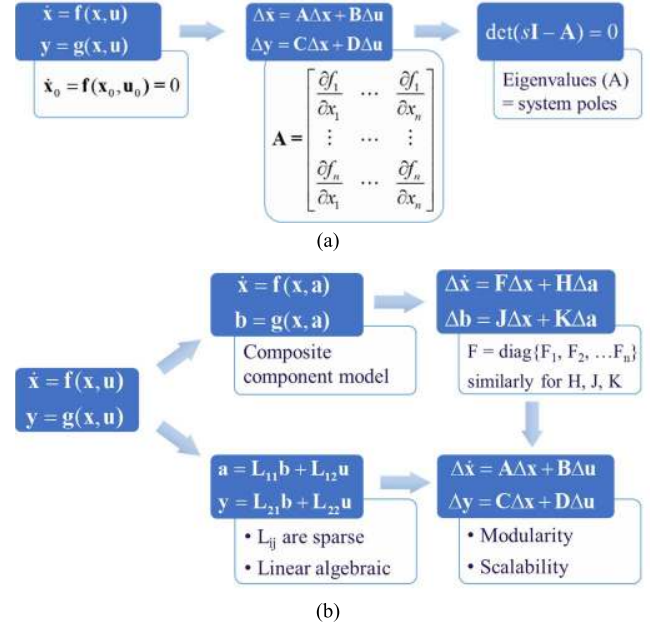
$\dot{\mathbf{x}} = \mathbf{f}(\mathbf{x}, \mathbf{u})$
$\mathbf{y} = \mathbf{g}(\mathbf{x}, \mathbf{u})$

$\dot{\mathbf{x}}_0 = \mathbf{f}(\mathbf{x}_0, \mathbf{u}_0) = 0$

$\Delta\dot{\mathbf{x}} = \mathbf{A}\Delta\mathbf{x} + \mathbf{B}\Delta\mathbf{u}$
$\Delta\mathbf{y} = \mathbf{C}\Delta\mathbf{x} + \mathbf{D}\Delta\mathbf{u}$

$\mathbf{A} = \begin{bmatrix} \frac{\partial f_1}{\partial x_1} & \cdots & \frac{\partial f_1}{\partial x_n} \\ \vdots & \cdots & \vdots \\ \frac{\partial f_n}{\partial x_1} & \cdots & \frac{\partial f_n}{\partial x_n} \end{bmatrix}$

$\det(s\mathbf{I} - \mathbf{A}) = 0$

Eigenvalues (A) = system poles

(a)

$\dot{\mathbf{x}} = \mathbf{f}(\mathbf{x}, \mathbf{u})$
$\mathbf{y} = \mathbf{g}(\mathbf{x}, \mathbf{u})$

$\dot{\mathbf{x}} = \mathbf{f}(\mathbf{x}, \mathbf{a})$
$\mathbf{b} = \mathbf{g}(\mathbf{x}, \mathbf{a})$

Composite component model

$\Delta\dot{\mathbf{x}} = \mathbf{F}\Delta\mathbf{x} + \mathbf{H}\Delta\mathbf{a}$
$\Delta\mathbf{b} = \mathbf{J}\Delta\mathbf{x} + \mathbf{K}\Delta\mathbf{a}$

F = diag{$F_1$, $F_2$, …$F_n$}
similarly for H, J, K

$\mathbf{a} = \mathbf{L}_{11}\mathbf{b} + \mathbf{L}_{12}\mathbf{u}$
$\mathbf{y} = \mathbf{L}_{21}\mathbf{b} + \mathbf{L}_{22}\mathbf{u}$

• $L_{ij}$ are sparse
• Linear algebraic

$\Delta\dot{\mathbf{x}} = \mathbf{A}\Delta\mathbf{x} + \mathbf{B}\Delta\mathbf{u}$
$\Delta\mathbf{y} = \mathbf{C}\Delta\mathbf{x} + \mathbf{D}\Delta\mathbf{u}$

• Modularity
• Scalability

(b)